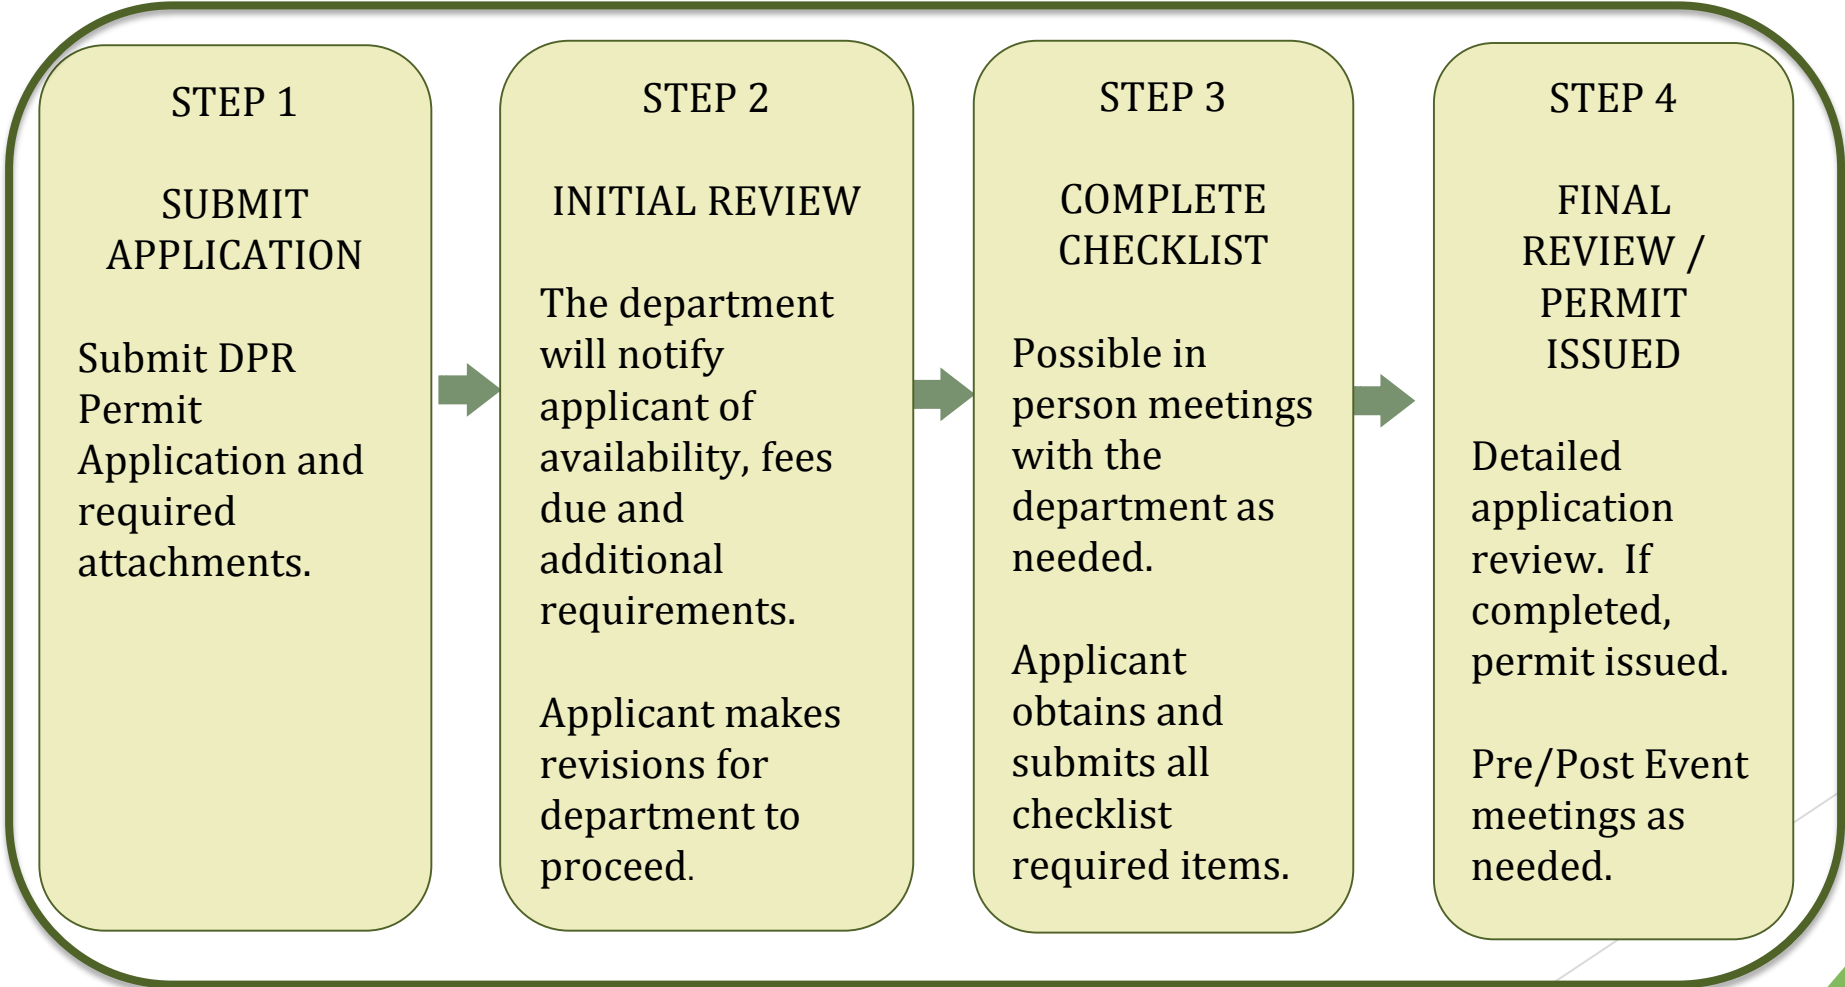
STEP 1

SUBMIT APPLICATION

Submit DPR Permit Application and required attachments.

STEP 2

INITIAL REVIEW

The department will notify applicant of availability, fees due and additional requirements.

Applicant makes revisions for department to proceed.

STEP 3

COMPLETE CHECKLIST

Possible in person meetings with the department as needed.

Applicant obtains and submits all checklist required items.

STEP 4

FINAL REVIEW / PERMIT ISSUED

Detailed application review. If completed, permit issued.

Pre/Post Event meetings as needed.